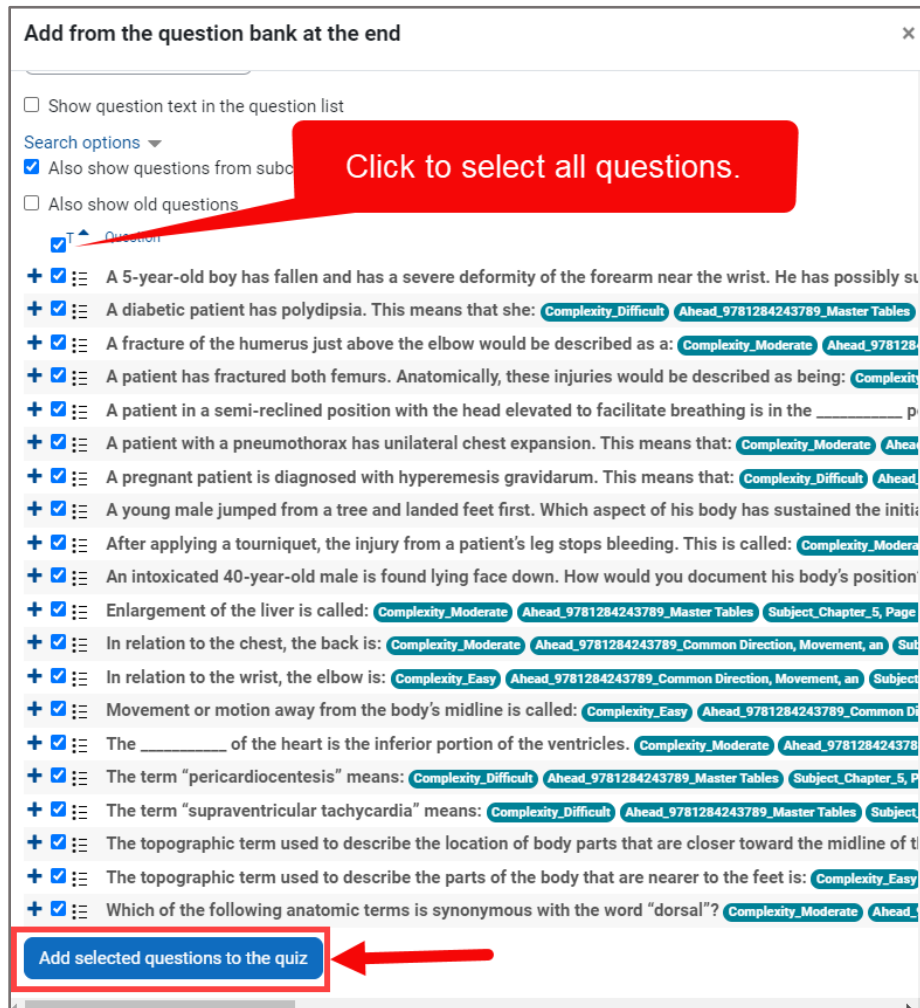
Add from the question bank at the end

×

Show question text in the question list

Search options

Also show questions from subc

Also show old questions

Click to select all questions.

T Question

A 5-year-old boy has fallen and has a severe deformity of the forearm near the wrist. He has possibly su

A diabetic patient has polydipsia. This means that she: Complexity_Difficult Ahead_9781284243789_Master Tables

A fracture of the humerus just above the elbow would be described as a: Complexity_Moderate Ahead_97812842

A patient has fractured both femurs. Anatomically, these injuries would be described as being: Complexity

A patient in a semi-reclined position with the head elevated to facilitate breathing is in the __________ p

A patient with a pneumothorax has unilateral chest expansion. This means that: Complexity_Moderate Ahea

A pregnant patient is diagnosed with hyperemesis gravidarum. This means that: Complexity_Difficult Ahead

A young male jumped from a tree and landed feet first. Which aspect of his body has sustained the initia

After applying a tourniquet, the injury from a patient's leg stops bleeding. This is called: Complexity_Modera

An intoxicated 40-year-old male is found lying face down. How would you document his body's position

Enlargement of the liver is called: Complexity_Moderate Ahead_9781284243789_Master Tables Subject_Chapter_5, Page

In relation to the chest, the back is: Complexity_Moderate Ahead_9781284243789_Common Direction, Movement, an Sub

In relation to the wrist, the elbow is: Complexity_Easy Ahead_9781284243789_Common Direction, Movement, an Subject

Movement or motion away from the body's midline is called: Complexity_Easy Ahead_9781284243789_Common Di

The __________ of the heart is the inferior portion of the ventricles. Complexity_Moderate Ahead_978128424378

The term "pericardiocentesis" means: Complexity_Difficult Ahead_9781284243789_Master Tables Subject_Chapter_5, P

The term "supraventricular tachycardia" means: Complexity_Difficult Ahead_9781284243789_Master Tables Subject

The topographic term used to describe the location of body parts that are closer toward the midline of th

The topographic term used to describe the parts of the body that are nearer to the feet is: Complexity_Easy

Which of the following anatomic terms is synonymous with the word "dorsal"? Complexity_Moderate Ahead

Add selected questions to the quiz